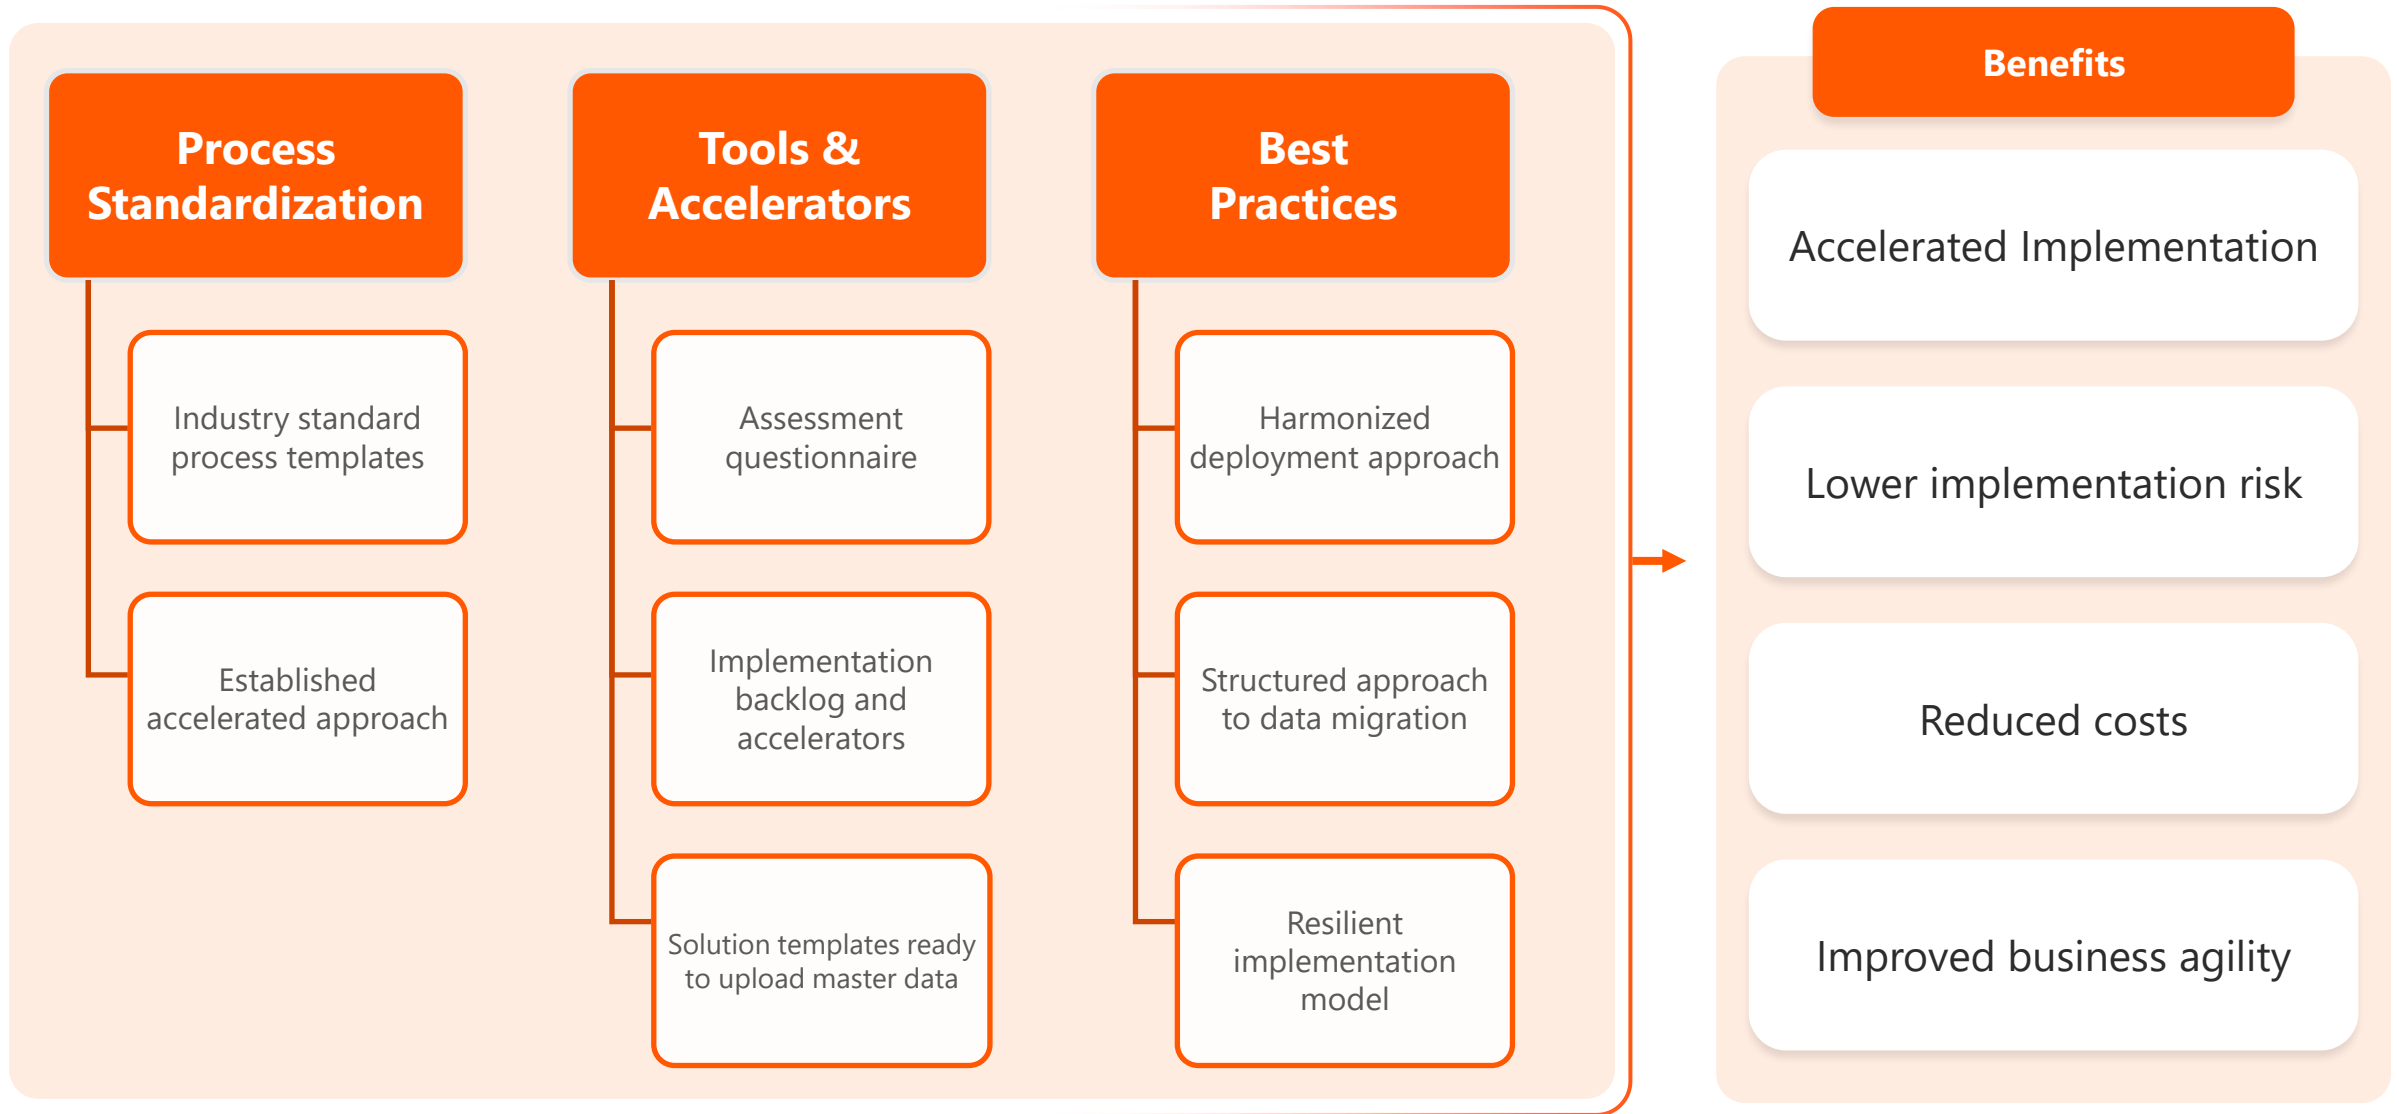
Process Standardization

Industry standard process templates

Established accelerated approach

Tools & Accelerators

Assessment questionnaire

Implementation backlog and accelerators

Solution templates ready to upload master data

Best Practices

Harmonized deployment approach

Structured approach to data migration

Resilient implementation model

Benefits

Accelerated Implementation

Lower implementation risk

Reduced costs

Improved business agility